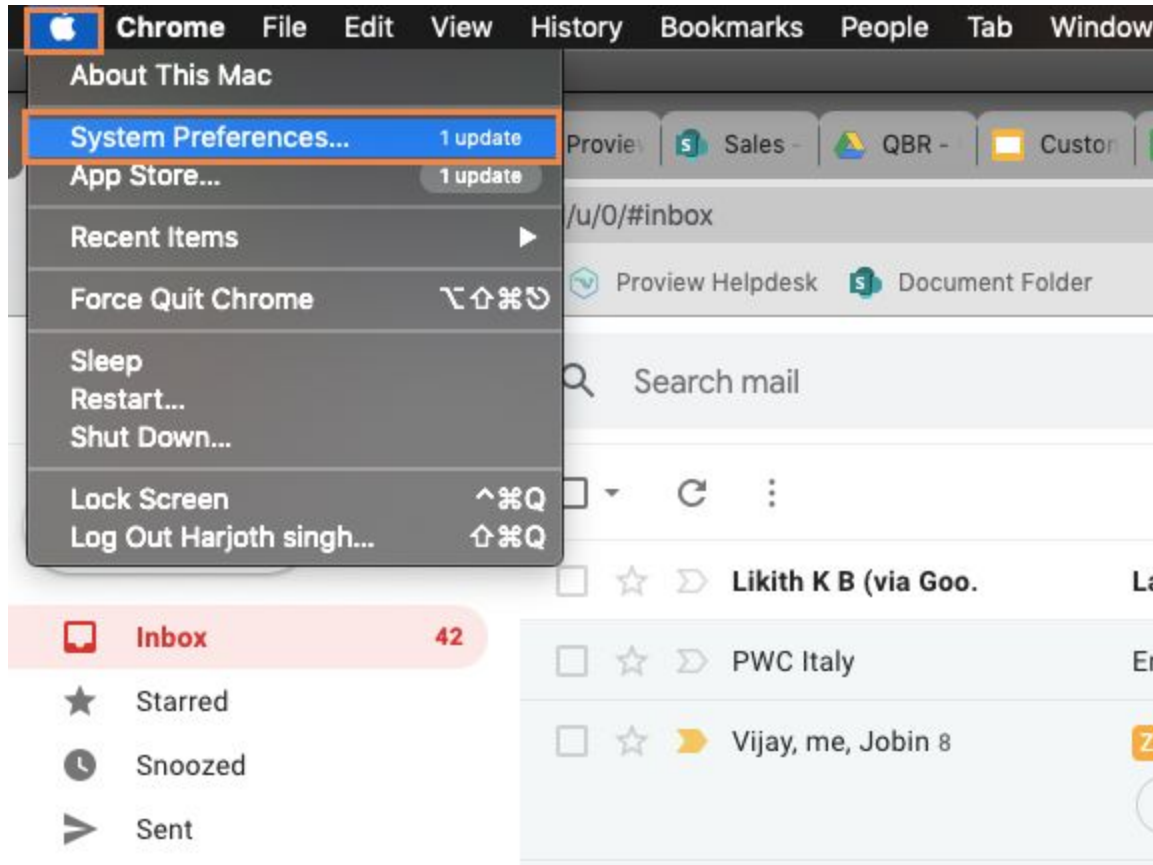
Chrome File Edit View History Bookmarks People Tab Window

About This Mac

System Preferences... 1 update
App Store... 1 update

Recent Items

Force Quit Chrome ⌥⇧⌘⎋

Sleep
Restart...
Shut Down...

Lock Screen ^⌘Q
Log Out Harjoth singh... ⇧⌘Q

Provie | Sales - | QBR - | Custon

/u/0/#inbox

Proview Helpdesk | Document Folder

Search mail

Likith K B (via Goo. La

PWC Italy Er

Vijay, me, Jobin 8 Z

Inbox 42
Starred
Snoozed
Sent